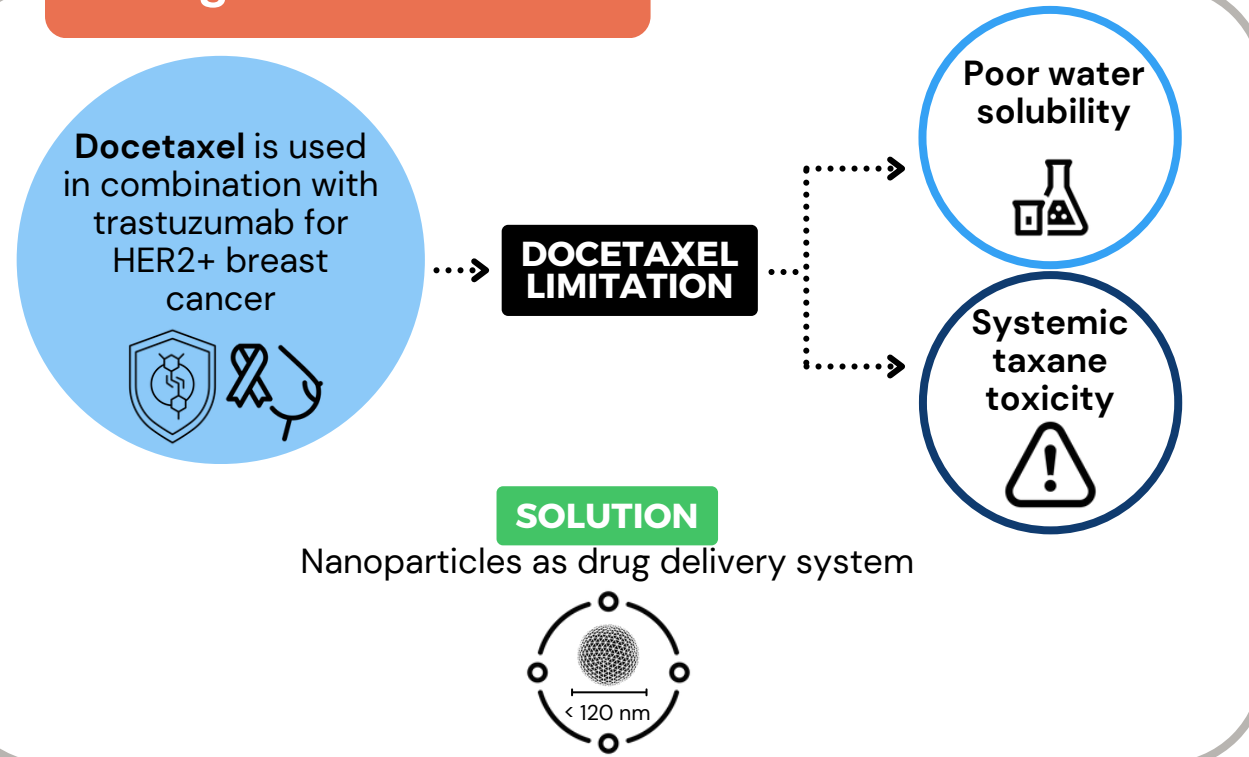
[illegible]

Docetaxel is used in combination with trastuzumab for HER2+ breast cancer

DOCETAXEL LIMITATION

Poor water solubility

Systemic taxane toxicity

SOLUTION

Nanoparticles as drug delivery system

< 120 nm